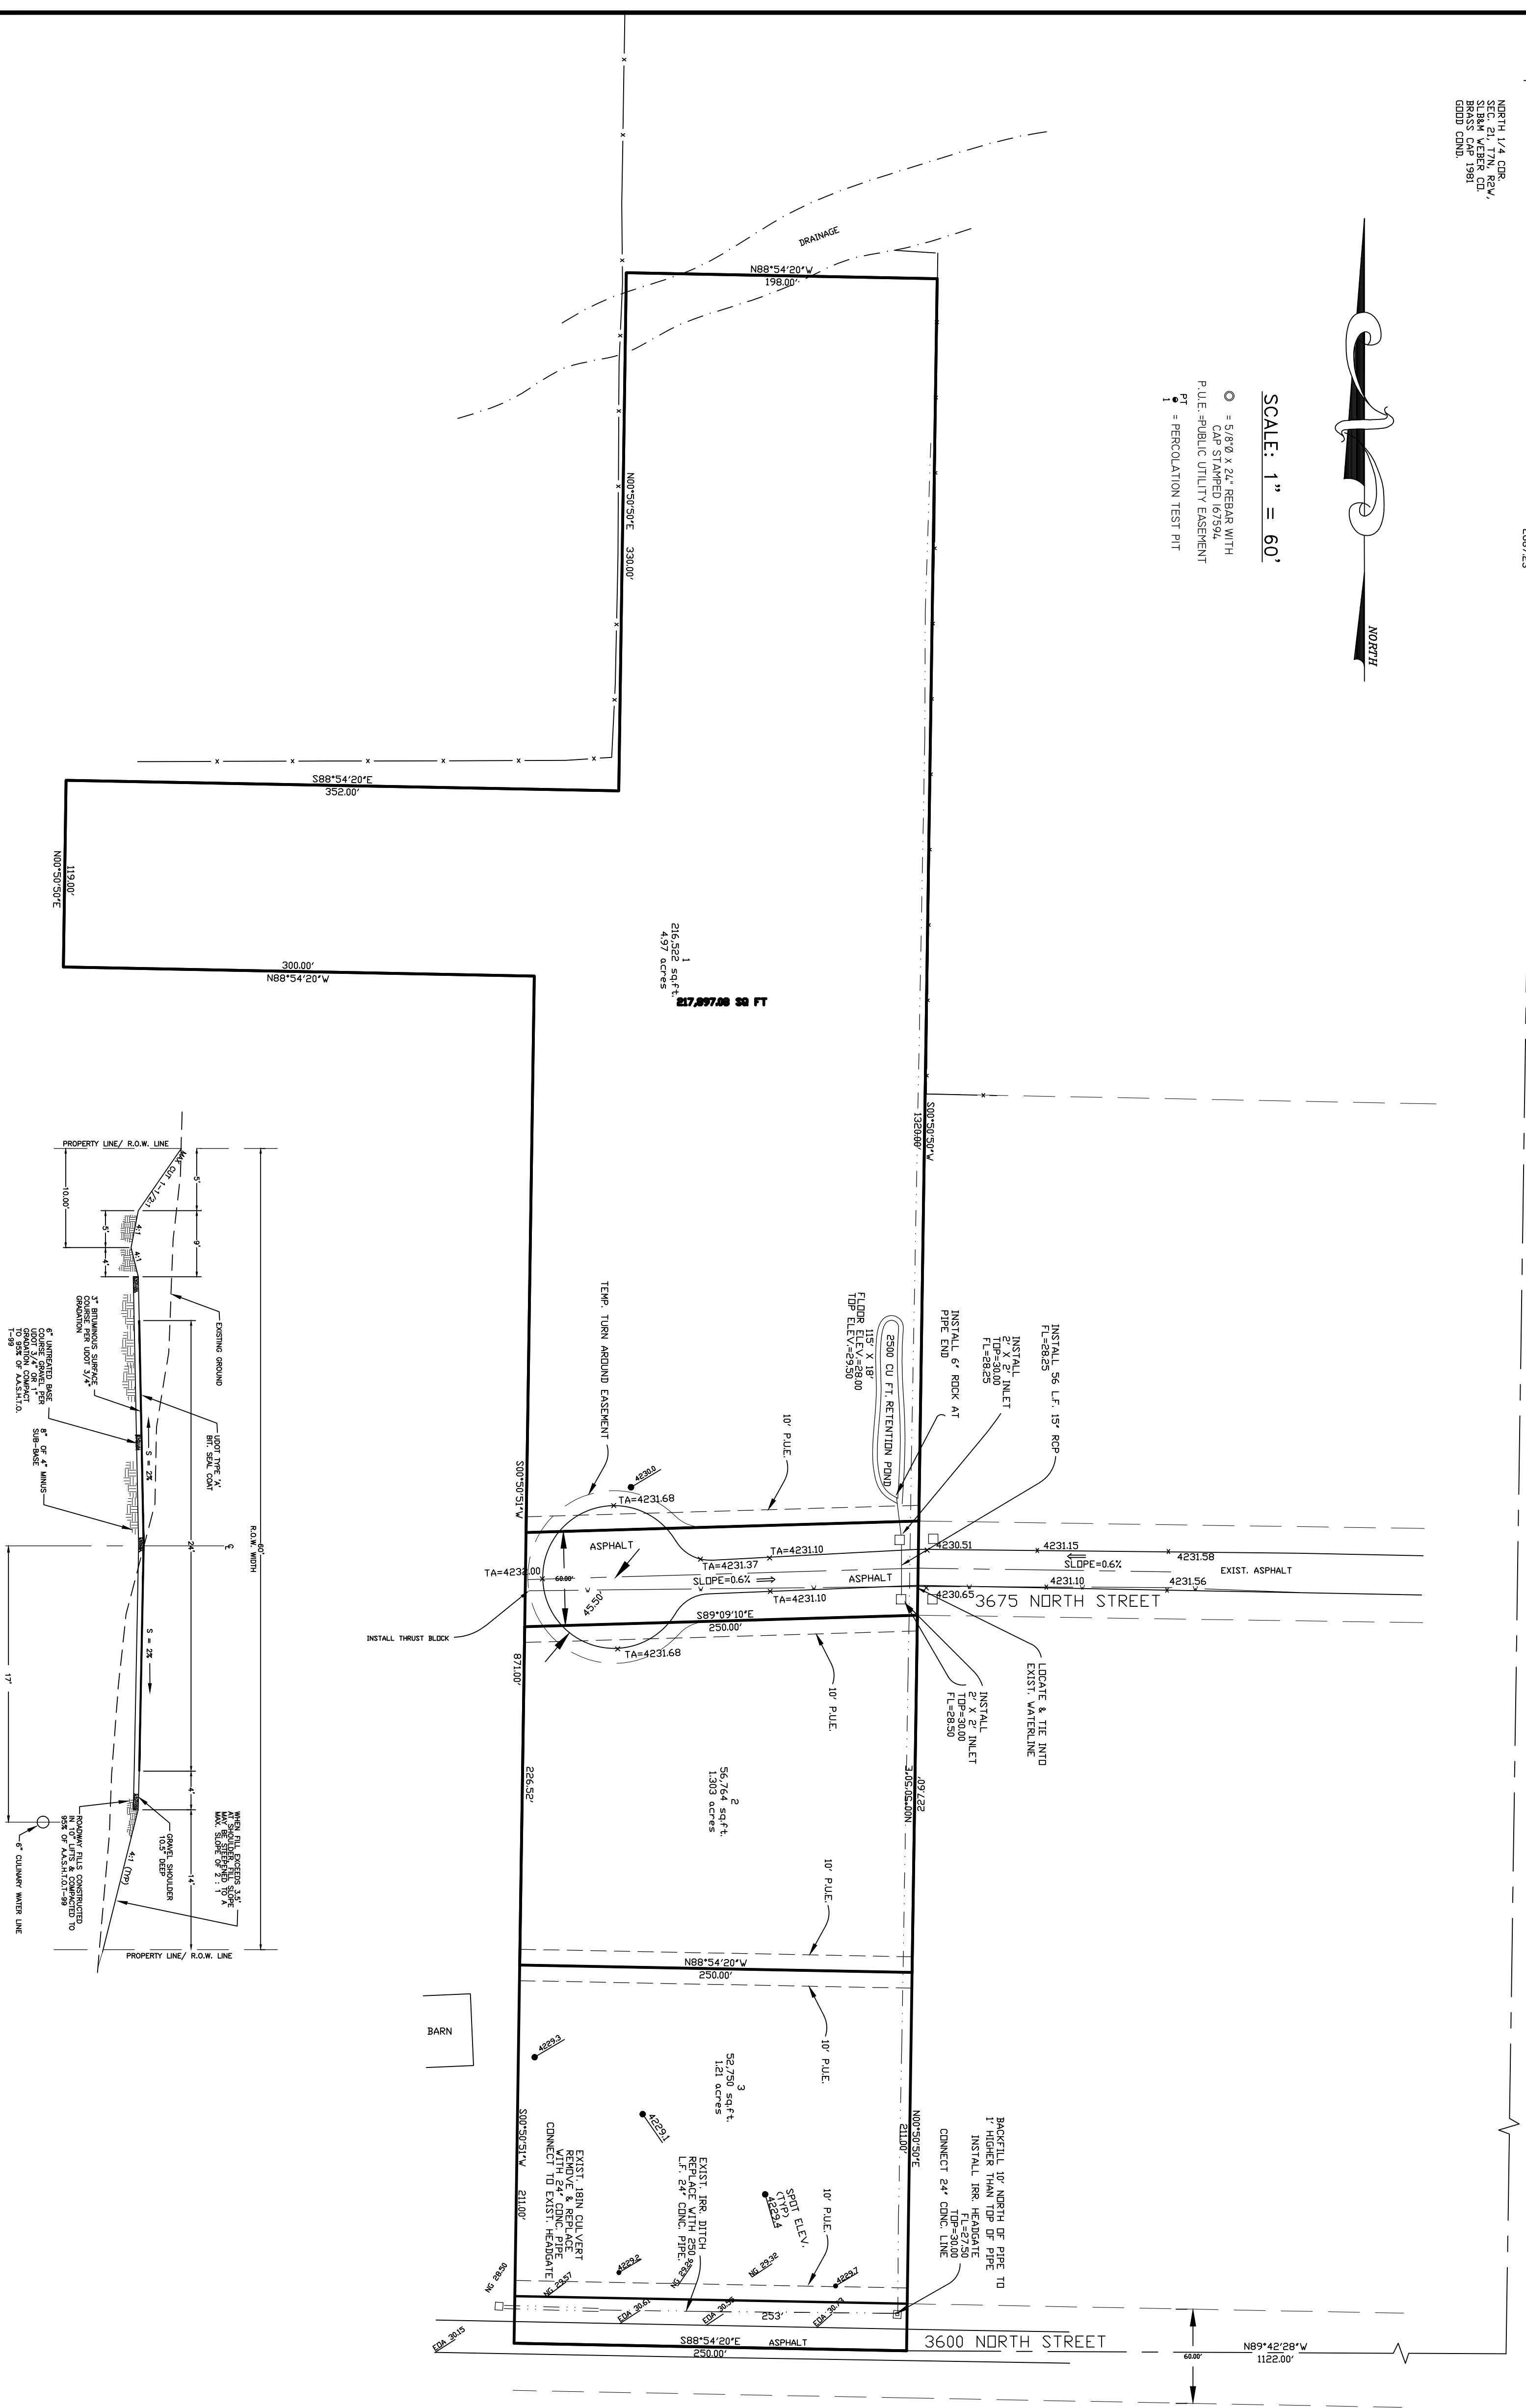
NORTH 1/4 COR.
SEC. 21, T7N, R2W,
SLB&M WEBER CO.
BRASS CAP 1981
GOOD COND.

SCALE: 1" = 60'

NORTH

○ = 5/8"Ø x 24" REBAR WITH CAP STAMPED 167594
P.U.E. =PUBLIC UTILITY EASEMENT
PT 1 = PERCOLATION TEST PIT

DRAINAGE
N88°54'20"W
198.00'
N00°50'50"E 330.00'
S88°54'20"E
352.00'
119.00'
N00°50'50"E
300.00'
N88°54'20"W
1
216,522 sq.ft.
4.97 acres
217,897.08 SQ FT
S00°50'50"W
1320.00'

INSTALL 56 L.F. 15" RCP
FL=28.25
INSTALL
2' X 2' INLET
TOP=30.00
FL=28.25
INSTALL 6" ROCK AT PIPE END
2500 CU FT. RETENTION POND
115' X 18'
FLOOR ELEV.=28.00
TOP ELEV.=29.50
10' P.U.E.
TEMP. TURN AROUND EASEMENT
4230.0
TA=4231.68
ASPHALT
TA=4231.37
TA=4231.10
4230.51
4231.15
SLOPE=0.6%
4231.58
EXIST. ASPHALT
TA=4232.00
60.00'
SLOPE=0.6%
ASPHALT
4231.10
4231.56
45.50'
TA=4231.10
4230.65
3675 NORTH STREET
S89°09'10"E
250.00'
INSTALL THRUST BLOCK
TA=4231.68
S00°50'51"W
871.00'
10' P.U.E.
INSTALL
2' X 2' INLET
TOP=30.00
FL=28.50
LOCATE & TIE INTO EXIST. WATERLINE
226.52'
2
56,764 sq.ft.
1.303 acres
N00°50'50"E
227.60'
10' P.U.E.
N88°54'20"W
250.00'
BARN
10' P.U.E.
4229.3
3
52,750 sq.ft.
1.21 acres
4229.1
S00°50'51"W
211.00'
EXIST. 18IN CULVERT
REMOVE & REPLACE
WITH 24" CONC. PIPE
CONNECT TO EXIST. HEADGATE
EXIST. IRR. DITCH
REPLACE WITH 250
L.F. 24" CONC. PIPE
SPOT ELEV.
(TYP)
4229.4
10' P.U.E.
N00°50'50"E
211.00'
BACKFILL 10' NORTH OF PIPE TO
1' HIGHER THAN TOP OF PIPE
INSTALL IRR. HEADGATE
FL=27.50
TOP=30.00
CONNECT 24" CONC. LINE
4229.2
4229.7
NG 28.50
NG 29.57
NG 29.32
EDA 30.15
EDA 30.61
EDA 30.56
EDA 30.79
253'
S88°54'20"E
250.00'
ASPHALT
3600 NORTH STREET
60.00'
N89°42'28"W
1122.00'

PROPERTY LINE/ R.O.W. LINE
MAX. CUT 1-1/2:1
10.00'
5'
5'
9'
4'
4:1
4:1
EXISTING GROUND
3" BITUMINOUS SURFACE COURSE PER UDOT 3/4" GRADATION
UDOT TYPE 'A' BIT. SEAL COAT
6" UNTREATED BASE COURSE GRAVEL PER UDOT 3/4" OR 1" GRADATION COMPACT TO 95% OF A.A.S.H.T.O. T-99
8" OF 4" MINUS SUB-BASE
S = 2%
24'
℄
60'
R.O.W. WIDTH
S = 2%
17'
4'
GRAVEL SHOULDER 10.5" DEEP
ROADWAY FILLS CONSTRUCTED IN 10" LIFTS & COMPACTED TO 95% OF A.A.S.H.T.O.T-99
6" CULINARY WATER LINE
4:1 (TYP)
14'
WHEN FILL EXCEEDS 3.5' AT SHOULDER, FILL SLOPE MAY BE STEEPENED TO A MAX. SLOPE OF 2:1
PROPERTY LINE/ R.O.W. LINE